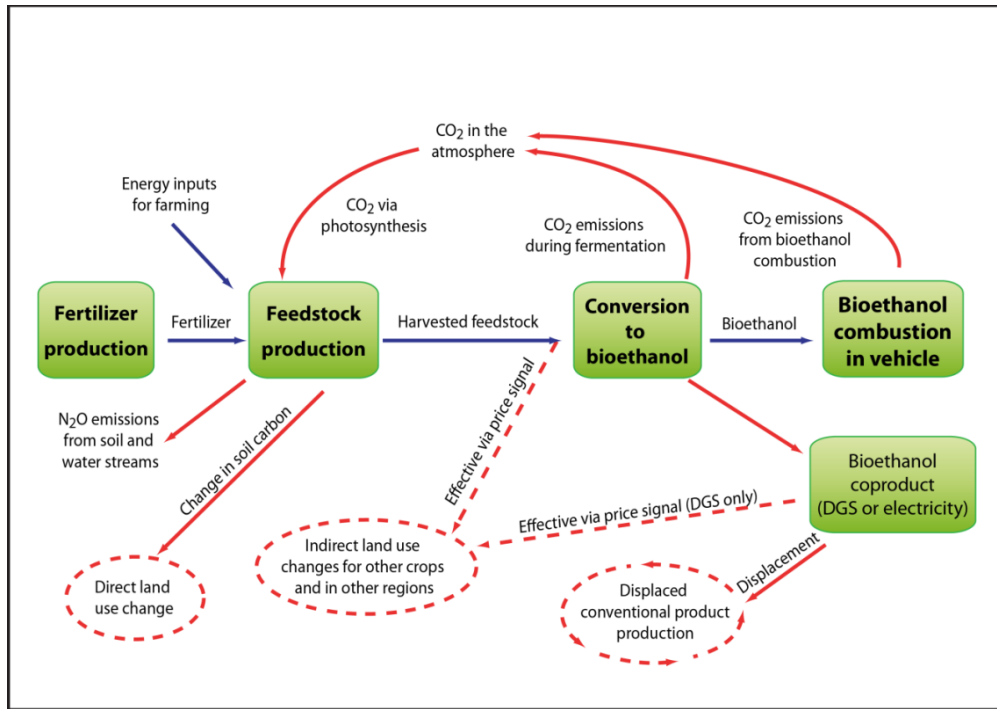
$CO_2$ in the atmosphere

Energy inputs for farming

$CO_2$ via photosynthesis

$CO_2$ emissions during fermentation

$CO_2$ emissions from bioethanol combustion

Fertilizer production

Fertilizer

Feedstock production

Harvested feedstock

Conversion to bioethanol

Bioethanol

Bioethanol combustion in vehicle

$N_2O$ emissions from soil and water streams

Change in soil carbon

Effective via price signal

Bioethanol coproduct (DGS or electricity)

Effective via price signal (DGS only)

Indirect land use changes for other crops and in other regions

Direct land use change

Displacement

Displaced conventional product production